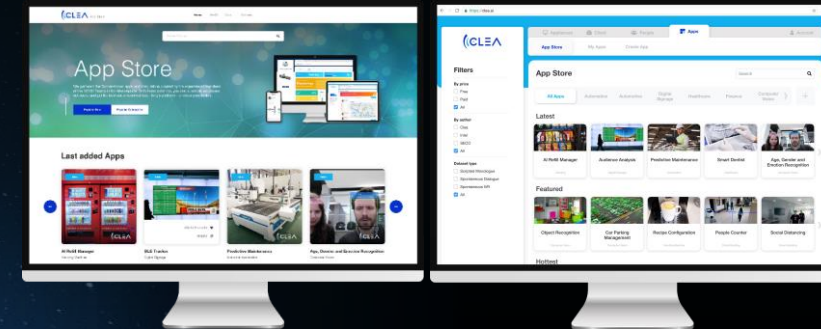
CLEA

App Store

Last added Apps

AI Refill Manager

MLS Traffic

Predictive Maintenance

Age, Gender and Emotion Recognition

CLEA

App Store

My Apps

Filters

By price

Free

Paid

All

By author

Clea

All

Dataset type

App Store

Search

All Apps

Latest

AI Refill Manager

Audience Analysis

Predictive Maintenance

Smart Dentist

Age, Gender and Emotion Recognition

Featured

Object Recognition

Car Parking Management

Recipe Configuration

People Counter

Social Distancing

Hottest